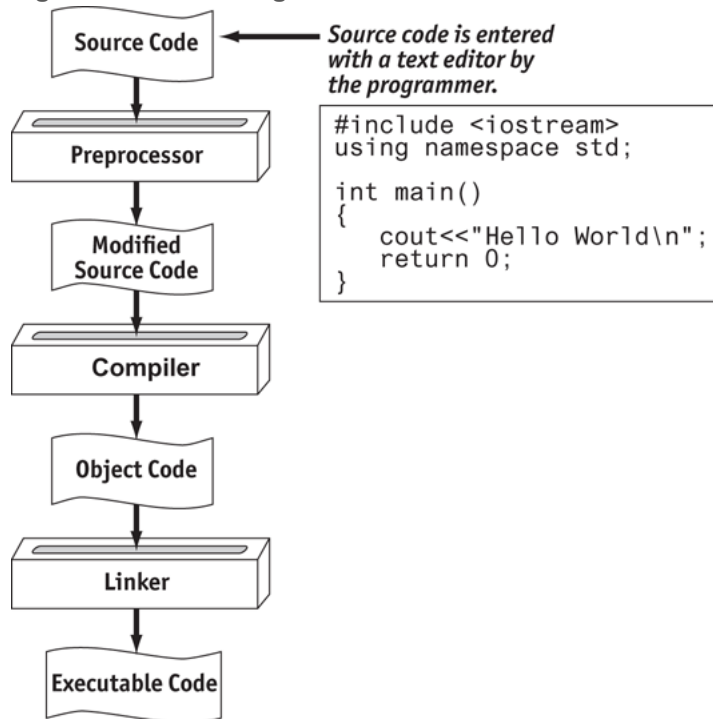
Source Code

Source code is entered with a text editor by the programmer.

#include <iostream>
using namespace std;

int main()
{
   cout<<"Hello World\n";
   return 0;
}

Preprocessor

Modified Source Code

Compiler

Object Code

Linker

Executable Code